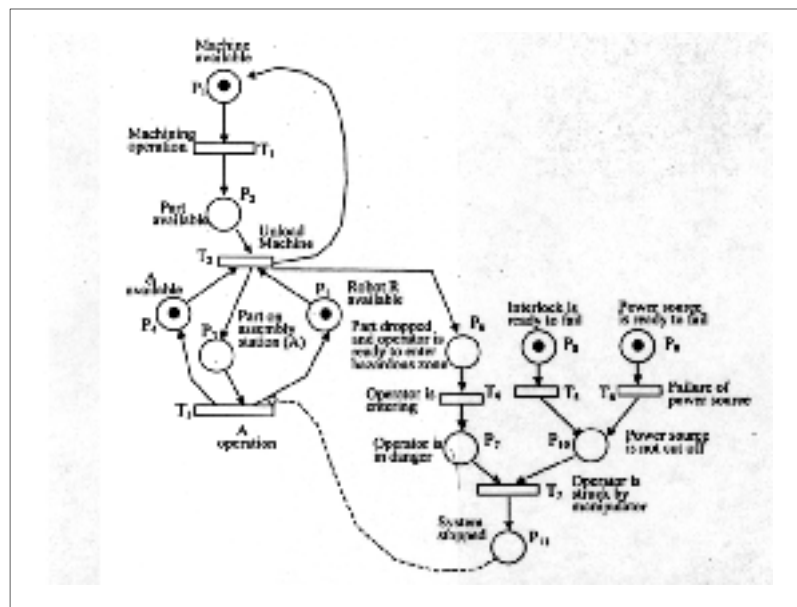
Machine available

$P_1$

Machining operation

$T_1$

$P_2$

Part available

Unload Machine

$T_2$

A available

$P_4$

Part on assembly station (A)

$P_5$

$P_3$

Robot R available

$T_3$

A operation

$P_6$

Part dropped and operator is ready to enter hazardous zone

Interlock is ready to fail

$P_8$

Power source is ready to fail

$P_9$

Operator is entering

$T_4$

$T_5$

$T_6$

Failure of power source

Operator is in danger

$P_7$

$P_{10}$

Power source is not cut off

$T_7$

Operator is struck by manipulator

System stopped

$P_{11}$